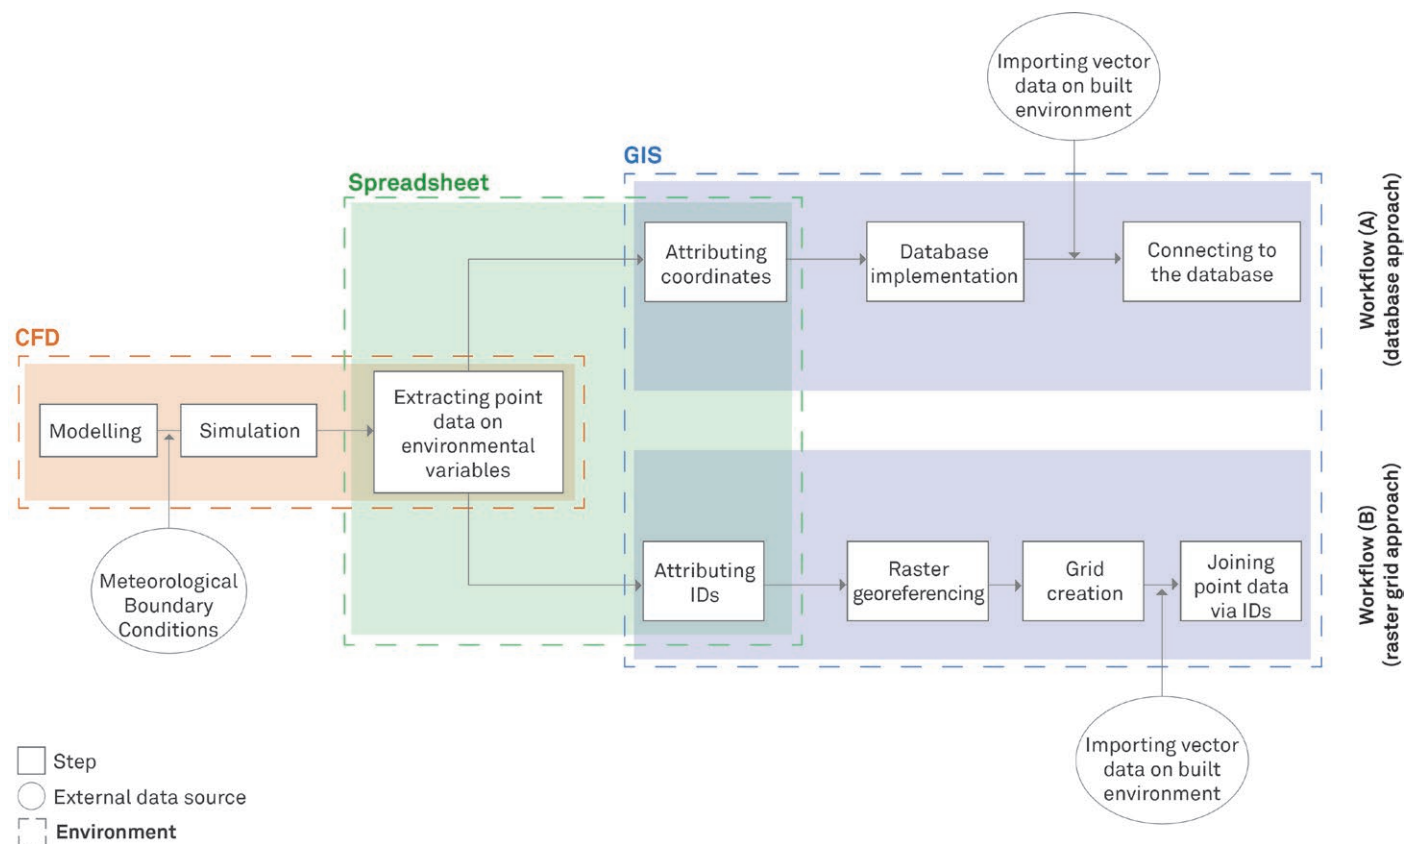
Importing vector data on built environment

GIS

Spreadsheet

Workflow (A) (database approach)

Attributing coordinates

Database implementation

Connecting to the database

CFD

Modelling

Simulation

Extracting point data on environmental variables

Workflow (B) (raster grid approach)

Meteorological Boundary Conditions

Attributing IDs

Raster georeferencing

Grid creation

Joining point data via IDs

Importing vector data on built environment

Step

External data source

Environment